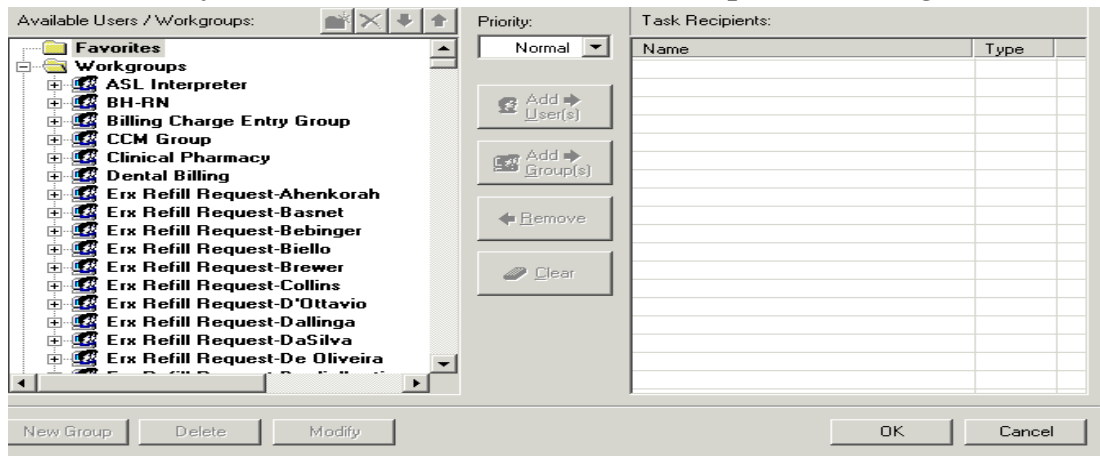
Available Users / Workgroups:

Favorites
Workgroups
ASL Interpreter
BH-RN
Billing Charge Entry Group
CCM Group
Clinical Pharmacy
Dental Billing
Erx Refill Request-Ahenkorah
Erx Refill Request-Basnet
Erx Refill Request-Bebinger
Erx Refill Request-Biello
Erx Refill Request-Brewer
Erx Refill Request-Collins
Erx Refill Request-D'Ottavio
Erx Refill Request-Dallinga
Erx Refill Request-DaSilva
Erx Refill Request-De Oliveira
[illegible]

Priority:
Normal

Add User(s)
Add Group(s)
Remove
Clear

Task Recipients:

| Name | Type |
|---|---|

New Group
Delete
Modify
OK
Cancel